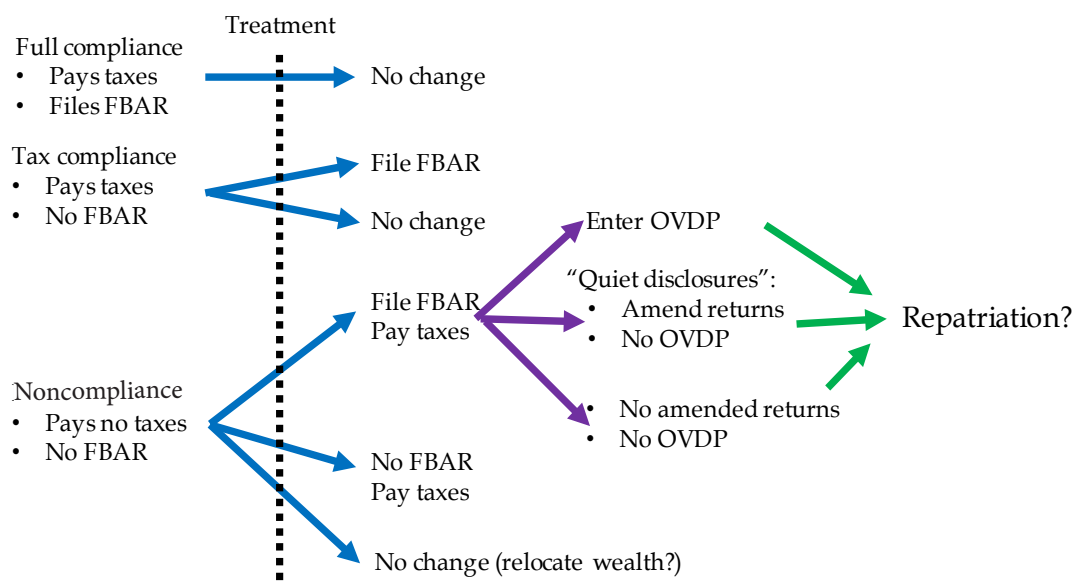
Treatment

Full compliance
• Pays taxes
• Files FBAR

No change

Tax compliance
• Pays taxes
• No FBAR

File FBAR

No change

Enter OVDP

"Quiet disclosures":
• Amend returns
• No OVDP

File FBAR
Pay taxes

Repatriation?

Noncompliance
• Pays no taxes
• No FBAR

• No amended returns
• No OVDP

No FBAR
Pay taxes

No change (relocate wealth?)